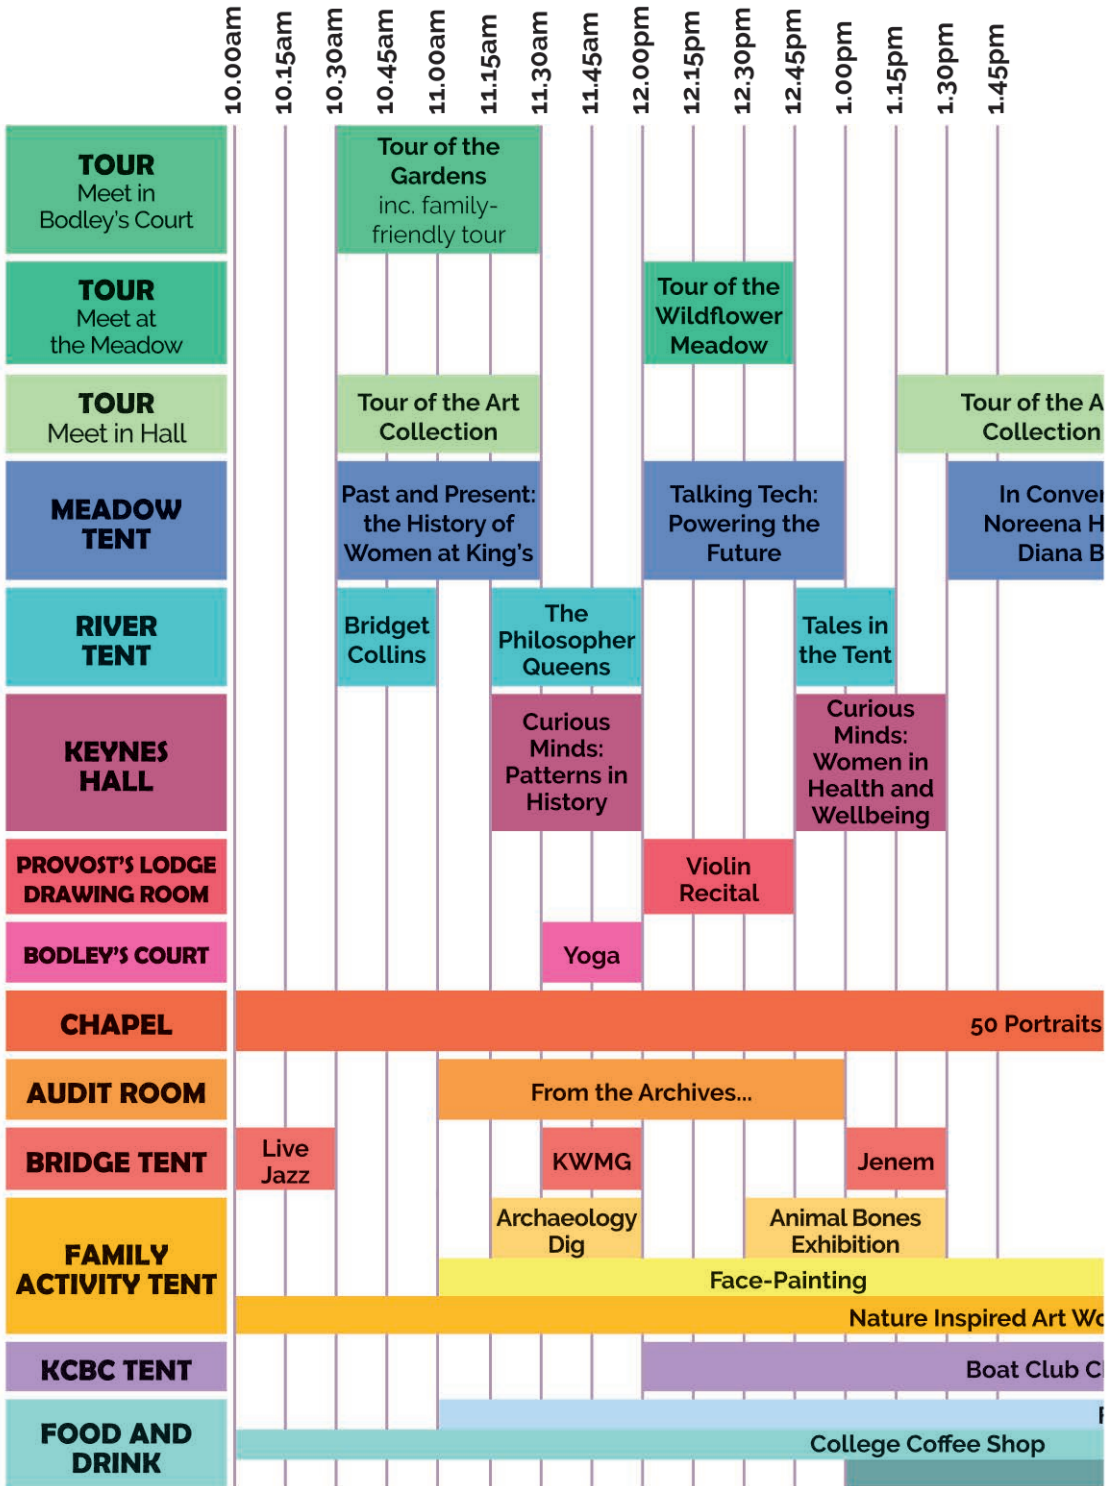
| | 10.00am | 10.15am | 10.30am | 10.45am | 11.00am | 11.15am | 11.30am | 11.45am | 12.00pm | 12.15pm | 12.30pm | 12.45pm | 1.00pm | 1.15pm | 1.30pm | 1.45pm |
|---|---|---|---|---|---|---|---|---|---|---|---|---|---|---|---|---|
| **TOUR** Meet in Bodley's Court | | | Tour of the Gardens inc. family-friendly tour | | | | | | | | | | | | | |
| **TOUR** Meet at the Meadow | | | | | | | | | | Tour of the Wildflower Meadow | | | | | | |
| **TOUR** Meet in Hall | | | Tour of the Art Collection | | | | | | | | | | | | Tour of the A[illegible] Collection | |
| **MEADOW TENT** | | | Past and Present: the History of Women at King's | | | | | | Talking Tech: Powering the Future | | | | | | In Conver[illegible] Noreena H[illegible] Diana B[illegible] | |
| **RIVER TENT** | | | Bridget Collins | | | The Philosopher Queens | | | | | | Tales in the Tent | | | | |
| **KEYNES HALL** | | | | | | Curious Minds: Patterns in History | | | | | | Curious Minds: Women in Health and Wellbeing | | | | |
| **PROVOST'S LODGE DRAWING ROOM** | | | | | | | | | Violin Recital | | | | | | | |
| **BODLEY'S COURT** | | | | | | | Yoga | | | | | | | | | |
| **CHAPEL** | 50 Portraits | | | | | | | | | | | | | | | |
| **AUDIT ROOM** | | | | | From the Archives... | | | | | | | | | | | |
| **BRIDGE TENT** | Live Jazz | | | | | | KWMG | | | | | | Jenem | | | |
| **FAMILY ACTIVITY TENT** | | | | | | Archaeology Dig | | | | | Animal Bones Exhibition | | | | | |
| | | | | | Face-Painting | | | | | | | | | | | |
| | Nature Inspired Art W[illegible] | | | | | | | | | | | | | | | |
| **KCBC TENT** | | | | | | | | | Boat Club C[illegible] | | | | | | | |
| **FOOD AND DRINK** | | | | | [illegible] | | | | | | | | | | | |
| | College Coffee Shop | | | | | | | | | | | | | | | |